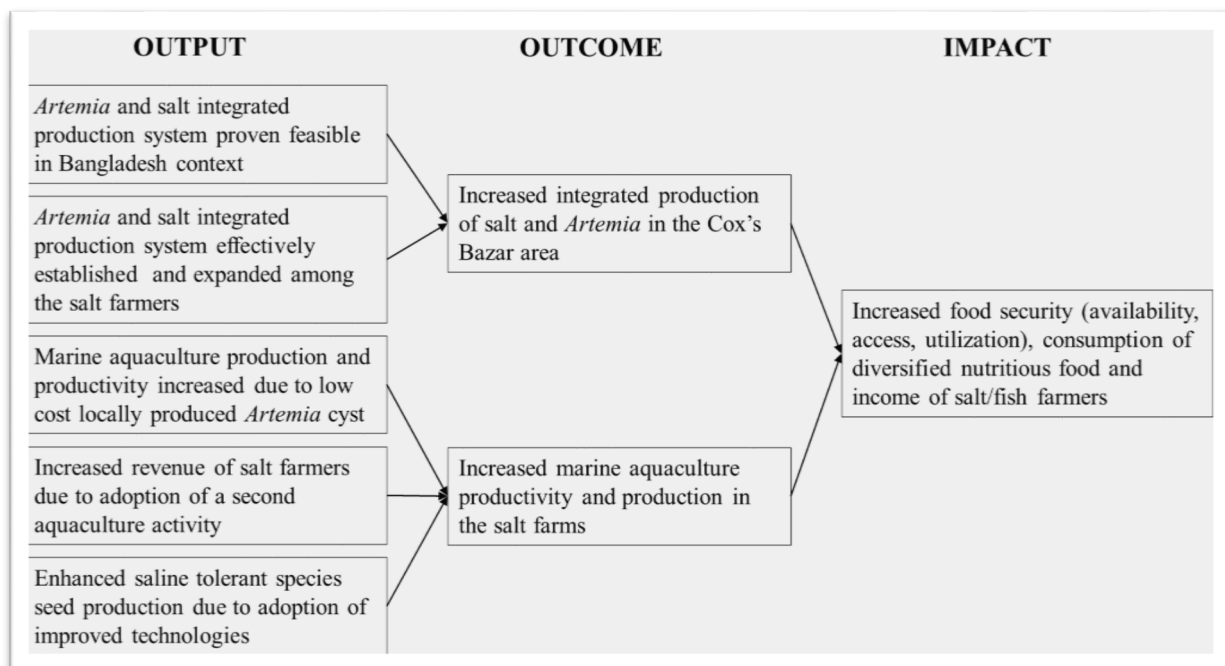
OUTPUT

OUTCOME

IMPACT

*Artemia* and salt integrated production system proven feasible in Bangladesh context

*Artemia* and salt integrated production system effectively established and expanded among the salt farmers

Marine aquaculture production and productivity increased due to low cost locally produced *Artemia* cyst

Increased revenue of salt farmers due to adoption of a second aquaculture activity

Enhanced saline tolerant species seed production due to adoption of improved technologies

Increased integrated production of salt and *Artemia* in the Cox's Bazar area

Increased marine aquaculture productivity and production in the salt farms

Increased food security (availability, access, utilization), consumption of diversified nutritious food and income of salt/fish farmers